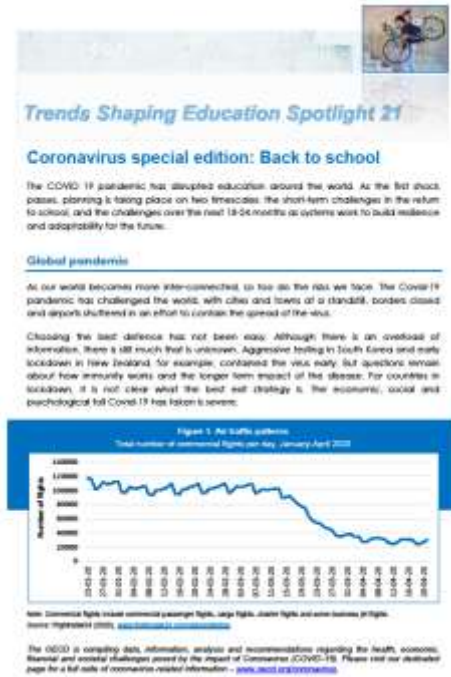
Trends Shaping Education Spotlight 21

Coronavirus special edition: Back to school

The COVID 19 pandemic has disrupted education around the world. As the first shock passes, planning is taking place on two timescales: the short-term challenges in the return to school, and the challenges over the next 18-24 months as systems work to build resilience and adaptability for the future.

Global pandemic

As our world becomes more inter-connected, so too do the risks we face. The Covid-19 pandemic has challenged the world, with cities and towns at a standstill, borders closed and airports shuttered in an effort to contain the spread of the virus.

Choosing the best defence has not been easy. Although there is an overload of information, there is still much that is unknown. Aggressive testing in South Korea and early lockdown in New Zealand, for example, contained the virus early. But questions remain about how immunity works and the longer term impact of the disease. For countries in lockdown, it is not clear what the best exit strategy is. The economic, social and psychological toll Covid-19 has taken is severe.

Figure 1. Air traffic patterns
Total number of commercial flights per day, January-April 2020

140000
120000
100000
80000
60000
40000
20000
0

Number of flights

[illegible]

Note: Commercial flights include commercial passenger flights, cargo flights, charter flights and some business jet flights.
Source: Flightradar24 (2020), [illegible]

The OECD is compiling data, information, analysis and recommendations regarding the health, economic, financial and societal challenges posed by the impact of Coronavirus (COVID-19). Please visit our dedicated page for a full suite of coronavirus-related information - www.oecd.org/coronavirus.